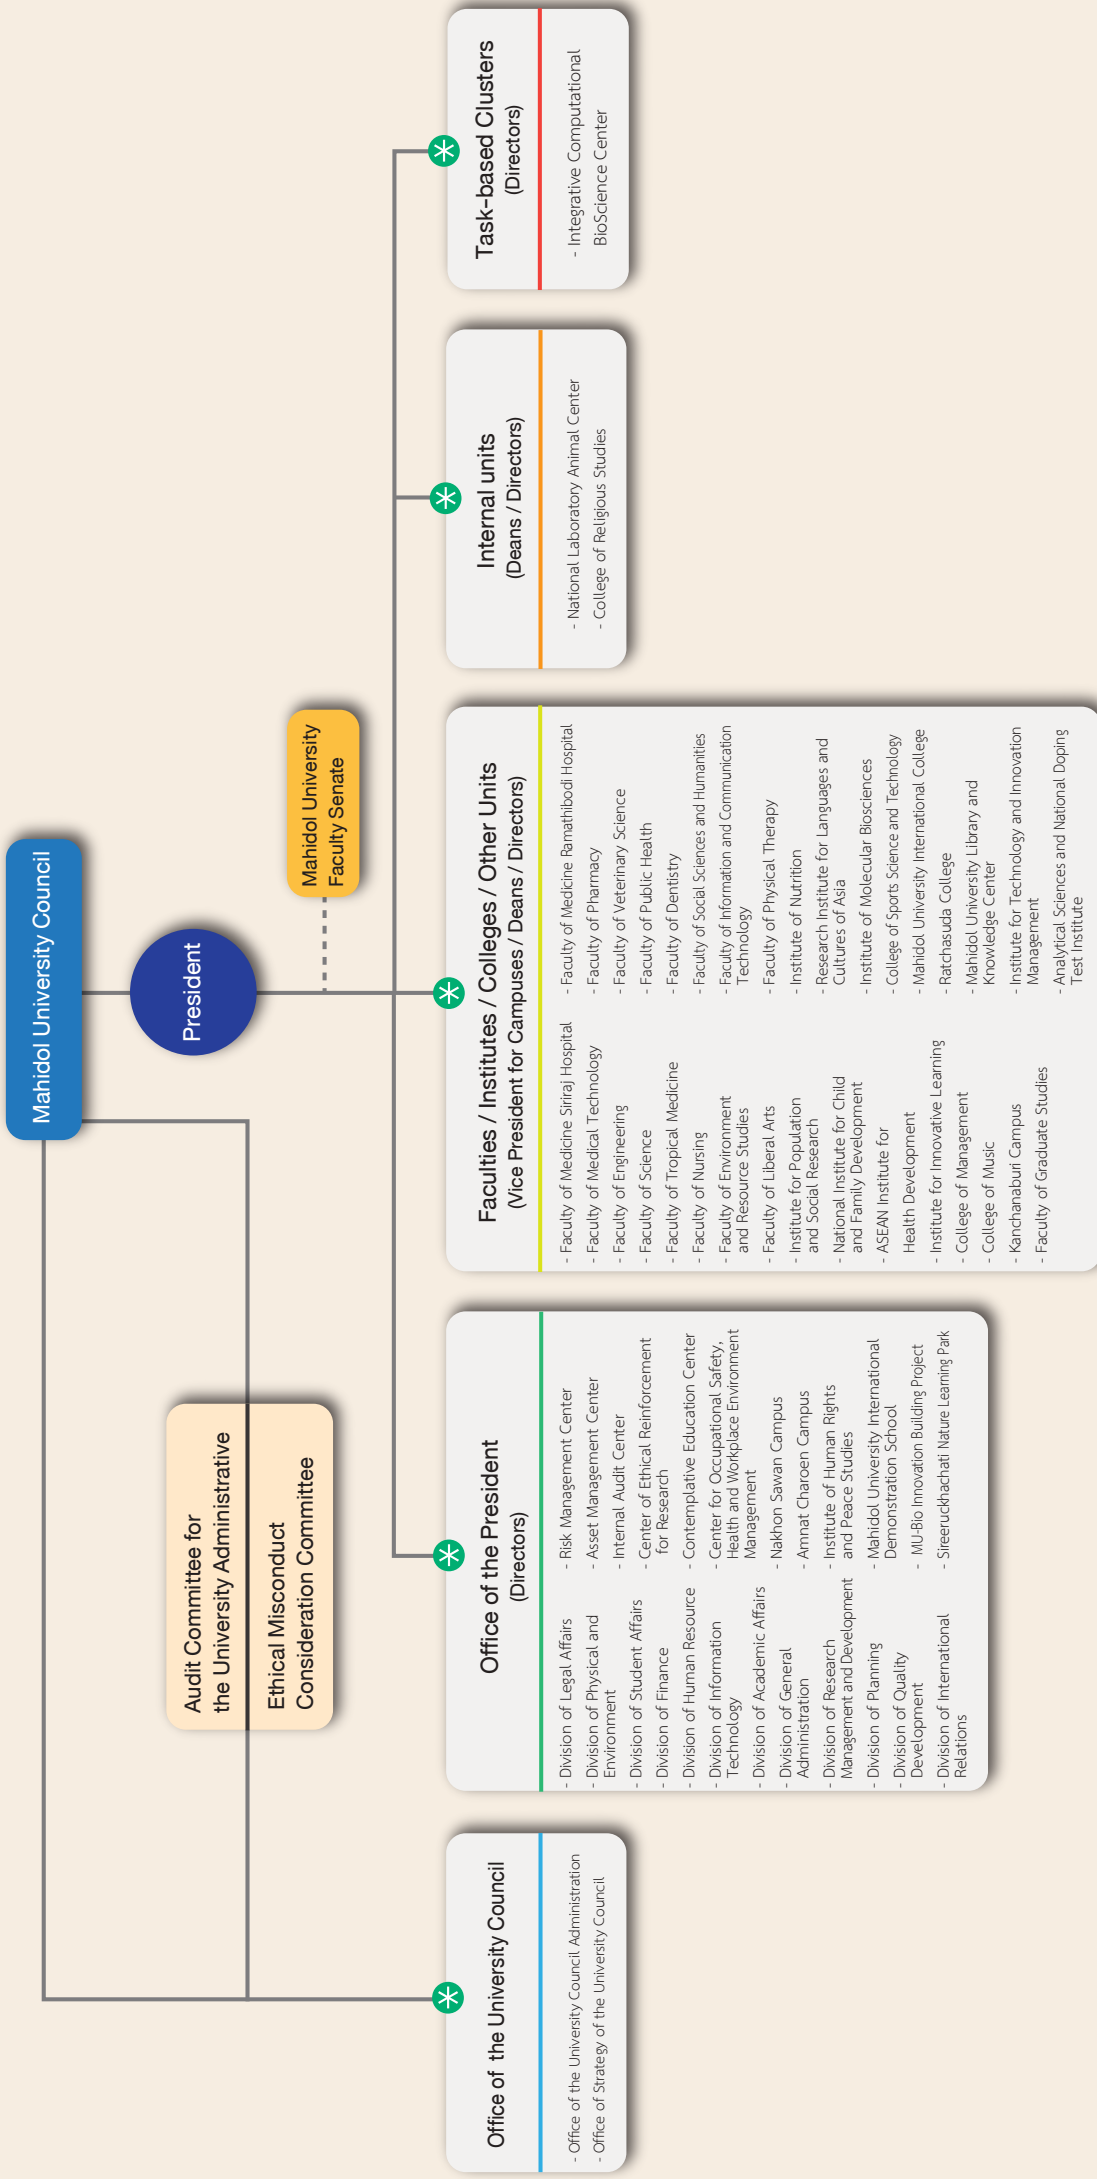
Mahidol University Council

President

Mahidol University Faculty Senate

Audit Committee for the University Administrative

Ethical Misconduct Consideration Committee

Task-based Clusters
(Directors)

- Integrative Computational BioScience Center

Internal units
(Deans / Directors)

- National Laboratory Animal Center
- College of Religious Studies

Faculties / Institutes / Colleges / Other Units
(Vice President for Campuses / Deans / Directors)

- Faculty of Medicine Siriraj Hospital
- Faculty of Medical Technology
- Faculty of Engineering
- Faculty of Science
- Faculty of Tropical Medicine
- Faculty of Nursing
- Faculty of Environment and Resource Studies
- Faculty of Liberal Arts
- Institute for Population and Social Research
- National Institute for Child and Family Development
- ASEAN Institute for Health Development
- Institute for Innovative Learning
- College of Management
- College of Music
- Kanchanaburi Campus
- Faculty of Graduate Studies
- Faculty of Medicine Ramathibodi Hospital
- Faculty of Pharmacy
- Faculty of Veterinary Science
- Faculty of Public Health
- Faculty of Dentistry
- Faculty of Social Sciences and Humanities
- Faculty of Information and Communication Technology
- Faculty of Physical Therapy
- Institute of Nutrition
- Research Institute for Languages and Cultures of Asia
- Institute of Molecular Biosciences
- College of Sports Science and Technology
- Mahidol University International College
- Ratchasuda College
- Mahidol University Library and Knowledge Center
- Institute for Technology and Innovation Management
- Analytical Sciences and National Doping Test Institute

Office of the President
(Directors)

- Division of Legal Affairs
- Division of Physical and Environment
- Division of Student Affairs
- Division of Finance
- Division of Human Resource
- Division of Information Technology
- Division of Academic Affairs
- Division of General Administration
- Division of Research Management and Development
- Division of Planning
- Division of Quality Development
- Division of International Relations
- Risk Management Center
- Asset Management Center
- Internal Audit Center
- Center of Ethical Reinforcement for Research
- Contemplative Education Center
- Center for Occupational Safety, Health and Workplace Environment Management
- Nakhon Sawan Campus
- Amnat Charoen Campus
- Institute of Human Rights and Peace Studies
- Mahidol University International Demonstration School
- MU-Bio Innovation Building Project
- Sireeruckhachati Nature Learning Park

Office of the University Council

- Office of the University Council Administration
- Office of Strategy of the University Council